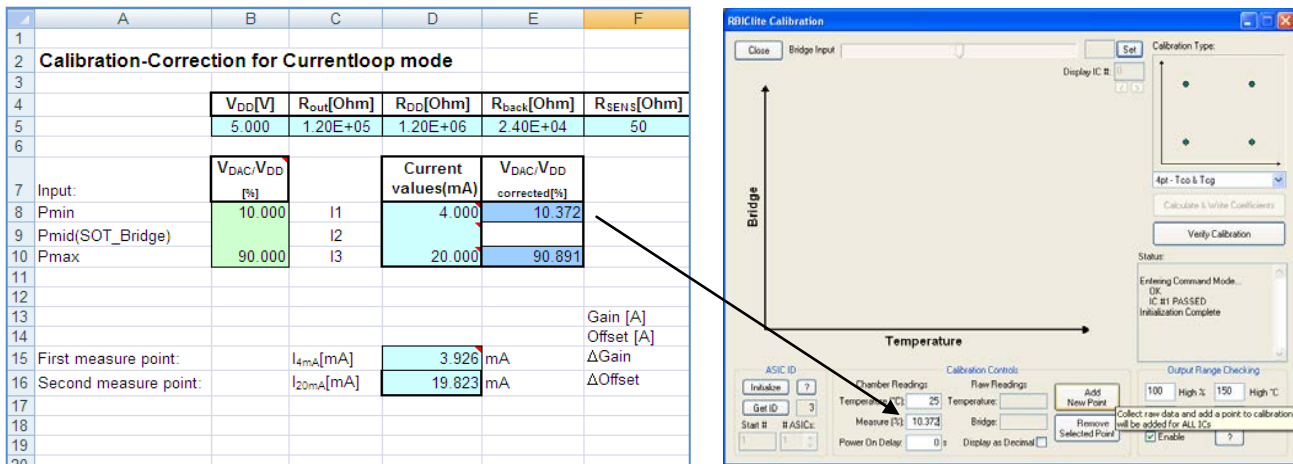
| | A | B | C | D | E | F |
|---|---|---|---|---|---|---|
| 1 | | | | | | |
| 2 | Calibration-Correction for Currentloop mode | | | | | |
| 3 | | | | | | |
| 4 | | $V_{DD}$[V] | $R_{out}$[Ohm] | $R_{DD}$[Ohm] | $R_{back}$[Ohm] | $R_{SENS}$[Ohm] |
| 5 | | 5.000 | 1.20E+05 | 1.20E+06 | 2.40E+04 | 50 |
| 6 | | | | | | |
| 7 | Input: | $V_{DAC}/V_{DD}$ [%] | | Current values(mA) | $V_{DAC}/V_{DD}$ corrected[%] | |
| 8 | Pmin | 10.000 | I1 | 4.000 | 10.372 | |
| 9 | Pmid(SOT_Bridge) | | I2 | | | |
| 10 | Pmax | 90.000 | I3 | 20.000 | 90.891 | |
| 11 | | | | | | |
| 12 | | | | | | |
| 13 | | | | | | Gain [A] |
| 14 | | | | | | Offset [A] |
| 15 | First measure point: | | $I_{4mA}$[mA] | 3.926 | mA | ΔGain |
| 16 | Second measure point: | | $I_{20mA}$[mA] | 19.823 | mA | ΔOffset |
| 17 | | | | | | |
| 18 | | | | | | |
| 19 | | | | | | |

RBIClite Calibration

Close Bridge Input Set
Display IC #: 0
Calibration Type:
Bridge
Temperature
4pt - Tco & Tcg
Calculate & Write Coefficients
Verify Calibration
Status:
Entering Command Mode...
OK
IC #1 PASSED
Initialization Complete

ASIC ID
Initialize ?
Get ID 3
Start # # ASICs:
1 1

Calibration Controls
Chamber Readings
Temperature (°C): 25
Measure (%): 10.372
Power On Delay: 0 s
Raw Readings
Temperature:
Bridge:
Display as Decimal
Add New Point
Remove Selected Point
Collect raw data and add a point to calibration will be added for ALL ICs

Output Range Checking
100 High % 150 High °C
Enable ?